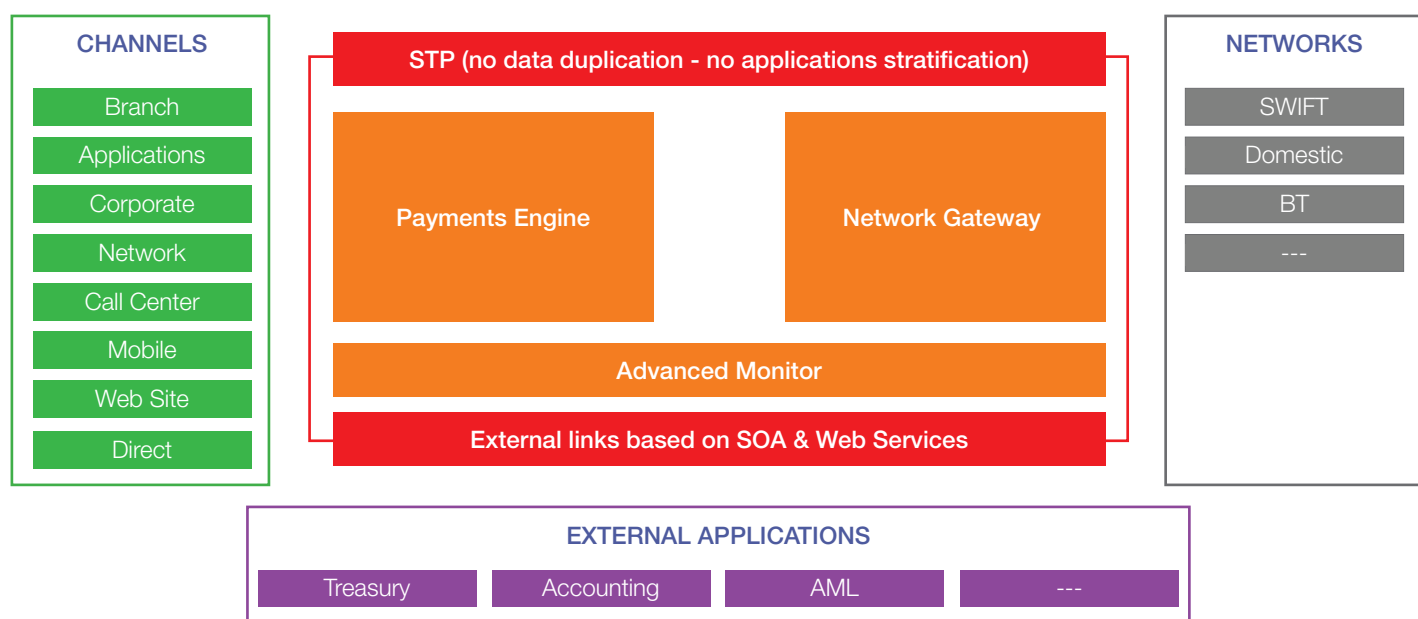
CHANNELS

Branch

Applications

Corporate

Network

Call Center

Mobile

Web Site

Direct

STP (no data duplication - no applications stratification)

Payments Engine

Network Gateway

Advanced Monitor

External links based on SOA & Web Services

NETWORKS

SWIFT

Domestic

BT

---

EXTERNAL APPLICATIONS

Treasury

Accounting

AML

---